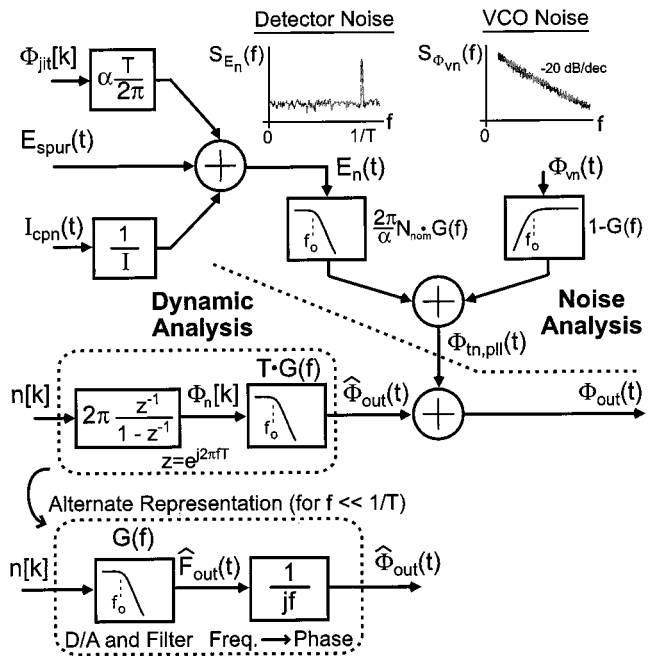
Detector Noise

VCO Noise

$\Phi_{jit}[k]$

$\alpha\frac{T}{2\pi}$

$S_{E_n}(f)$

0

1/T

f

$S_{\Phi_{vn}}(f)$

-20 dB/dec

0

f

$E_{spur}(t)$

$E_n(t)$

$\Phi_{vn}(t)$

$I_{cpn}(t)$

$\frac{1}{I}$

$f_o$

$\frac{2\pi}{\alpha}N_{nom}G(f)$

$f_o$

1-G(f)

Dynamic Analysis

Noise Analysis

$\Phi_{tn,pll}(t)$

n[k]

$2\pi\frac{z^{-1}}{1-z^{-1}}$

$\Phi_n[k]$

T·G(f)

$f_o$

$\widehat{\Phi}_{out}(t)$

$\Phi_{out}(t)$

$z=e^{j2\pi fT}$

Alternate Representation (for f << 1/T)

G(f)

n[k]

$f_o$

$\widehat{F}_{out}(t)$

$\frac{1}{jf}$

$\widehat{\Phi}_{out}(t)$

D/A and Filter Freq. ⟶ Phase